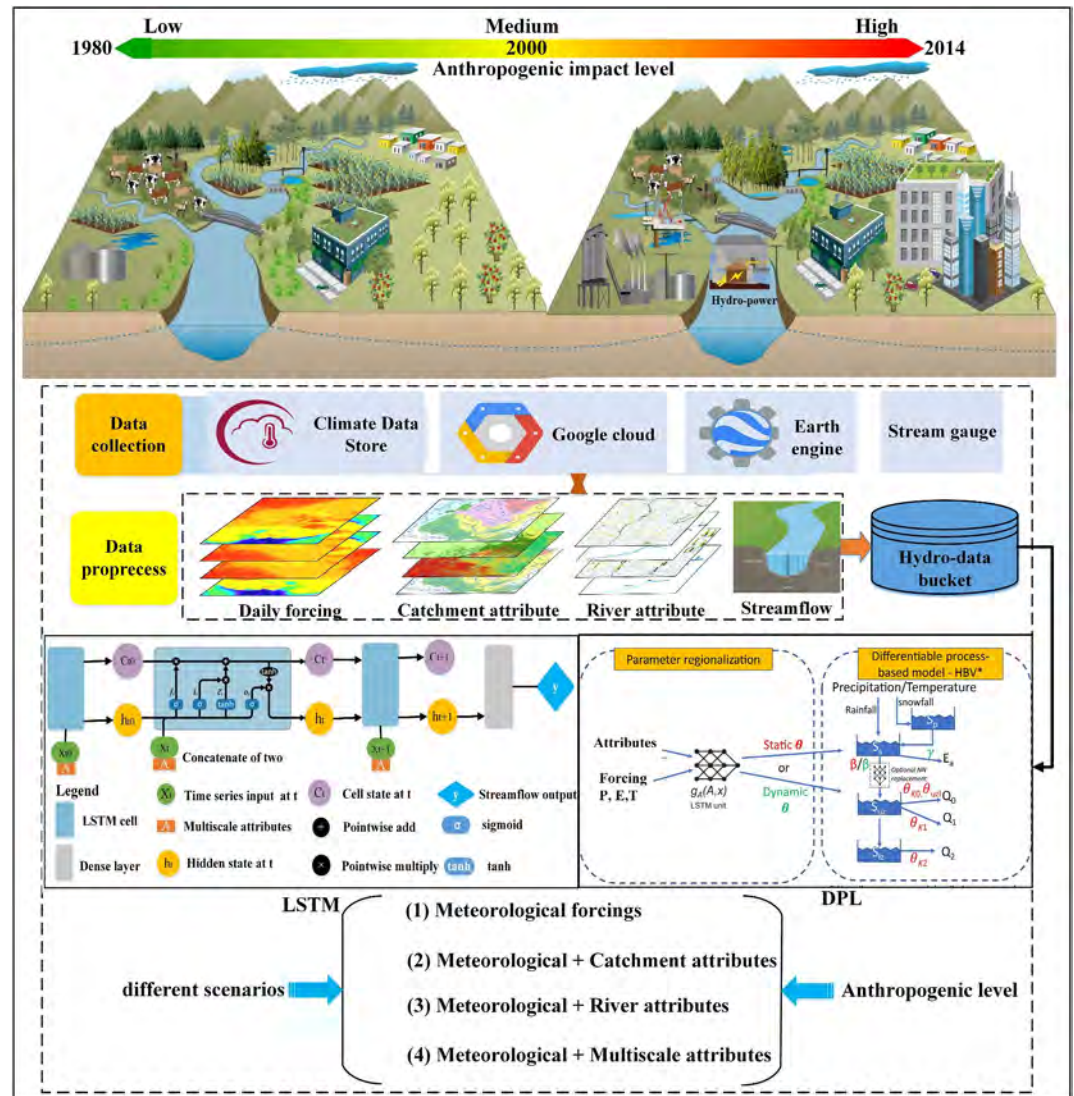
Low
Medium
High
1980
2000
2014
Anthropogenic impact level

Hydro-power

Data collection
Climate Data Store
Google cloud
Earth engine
Stream gauge

Data proprecess
Daily forcing
Catchment attribute
River attribute
Streamflow
Hydro-data bucket

$C_{t-1}$
$C_t$
$C_{t+1}$
$h_{t-1}$
$h_t$
$h_{t+1}$
$f_t$
$i_t$
$\tilde{C}_t$
$o_t$
σ
σ
tanh
σ
tanh
y
$X_{t-1}$
$X_t$
$X_{t+1}$
A
A
A
Concatenate of two

Legend
LSTM cell
Dense layer
$X_t$ Time series input at t
A Multiscale attributes
$h_t$ Hidden state at t
$C_t$ Cell state at t
Pointwise add
Pointwise multiply
y Streamflow output
σ sigmoid
tanh tanh

Parameter regionalization
Differentiable process-based model - HBV*
Precipitation/Temperature
Rainfall
snowfall
$S_P$
$S_S$
Attributes
Forcing P, E,T
$g_A(A,x)$
LSTM unit
Static $\theta$
or
Dynamic $\theta$
γ
$E_a$
β/β
Optional NN replacement
$S_{UZ}$
$\theta_{K0}$ $\theta_{uzl}$
$Q_0$
$\theta_{K1}$
$Q_1$
$S_{LZ}$
$\theta_{K2}$
$Q_2$

LSTM
DPL

(1) Meteorological forcings
(2) Meteorological + Catchment attributes
(3) Meteorological + River attributes
(4) Meteorological + Multiscale attributes
different scenarios
Anthropogenic level